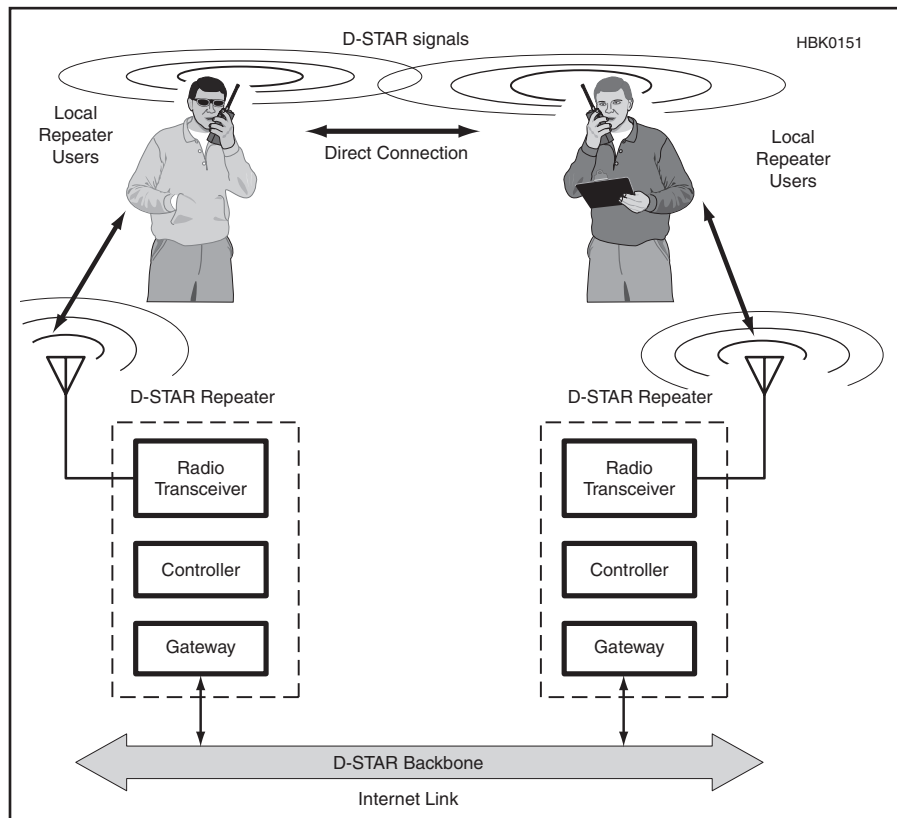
D-STAR signals

HBK0151

Local Repeater Users

Direct Connection

Local Repeater Users

D-STAR Repeater

Radio Transceiver

Controller

Gateway

D-STAR Repeater

Radio Transceiver

Controller

Gateway

D-STAR Backbone

Internet Link